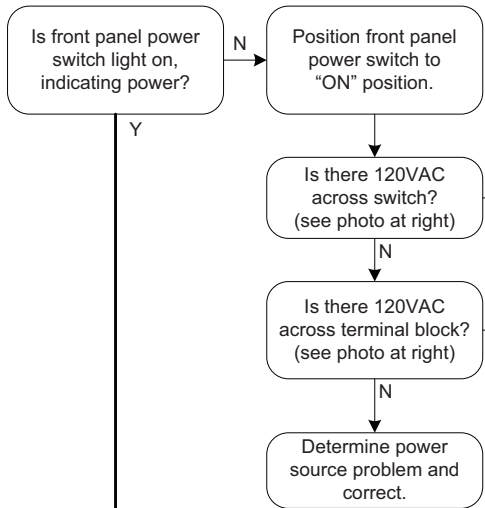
Is front panel power switch light on, indicating power?

N

Position front panel power switch to “ON” position.

Y

Is there 120VAC across switch? (see photo at right)

N

Is there 120VAC across terminal block? (see photo at right)

N

Determine power source problem and correct.